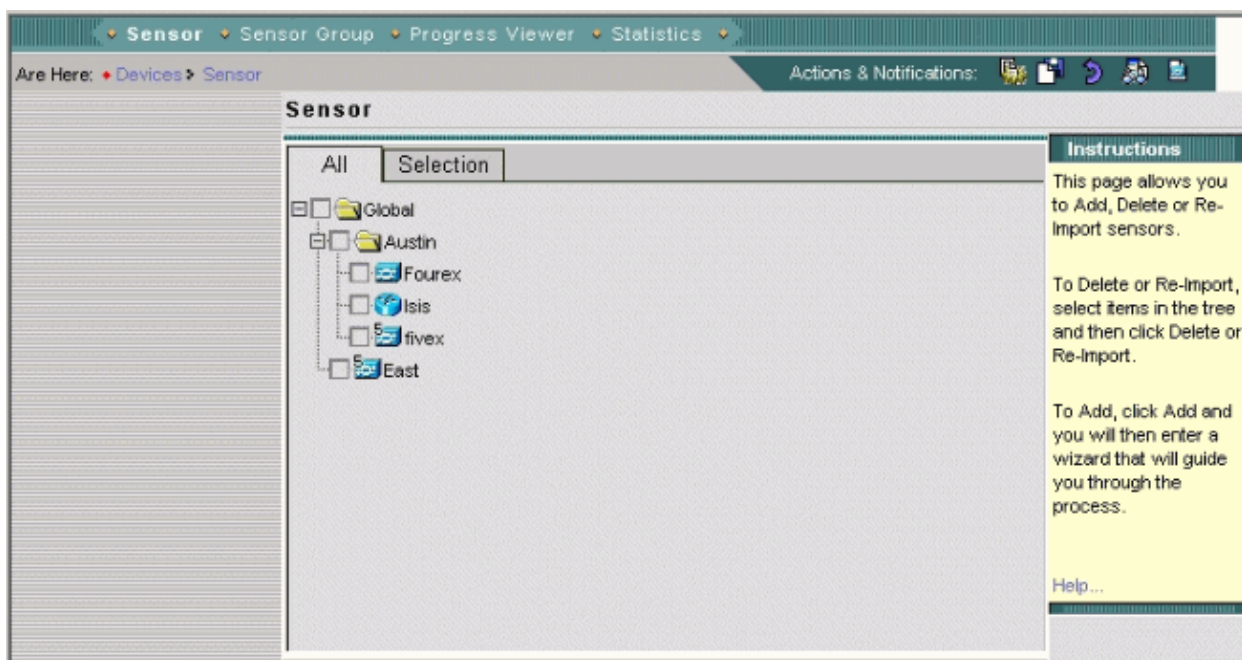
• Sensor • Sensor Group • Progress Viewer • Statistics •

Are Here: • Devices > Sensor

Actions & Notifications:

Sensor

All | Selection

Global
Austin
Fourex
Isis
fivex
East

Instructions

This page allows you to Add, Delete or Re-Import sensors.

To Delete or Re-Import, select items in the tree and then click Delete or Re-Import.

To Add, click Add and you will then enter a wizard that will guide you through the process.

Help...